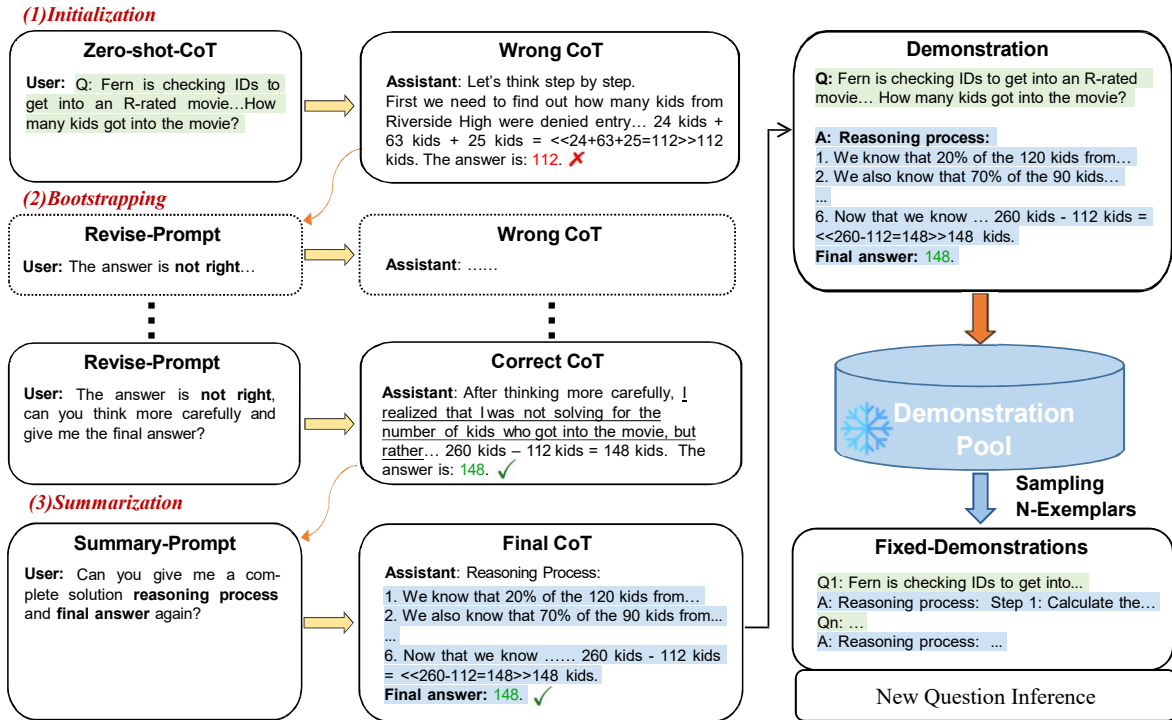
(1)Initialization

Zero-shot-CoT

User: Q: Fern is checking IDs to get into an R-rated movie…How many kids got into the movie?

Wrong CoT

Assistant: Let's think step by step. First we need to find out how many kids from Riverside High were denied entry… 24 kids + 63 kids + 25 kids = <<24+63+25=112>>112 kids. The answer is: 112. ✗

(2)Bootstrapping

Revise-Prompt

User: The answer is not right…

Wrong CoT

Assistant: ……

Revise-Prompt

User: The answer is not right, can you think more carefully and give me the final answer?

Correct CoT

Assistant: After thinking more carefully, I realized that I was not solving for the number of kids who got into the movie, but rather… 260 kids – 112 kids = 148 kids. The answer is: 148. ✓

(3)Summarization

Summary-Prompt

User: Can you give me a complete solution reasoning process and final answer again?

Final CoT

Assistant: Reasoning Process:
1. We know that 20% of the 120 kids from…
2. We also know that 70% of the 90 kids from...
...
6. Now that we know …… 260 kids - 112 kids = <<260-112=148>>148 kids.
Final answer: 148. ✓

Demonstration

Q: Fern is checking IDs to get into an R-rated movie… How many kids got into the movie?

A: Reasoning process:
1. We know that 20% of the 120 kids from…
2. We also know that 70% of the 90 kids…
...
6. Now that we know … 260 kids - 112 kids = <<260-112=148>>148 kids.
Final answer: 148.

Demonstration Pool

Sampling N-Exemplars

Fixed-Demonstrations

Q1: Fern is checking IDs to get into...
A: Reasoning process: Step 1: Calculate the…
Qn: …
A: Reasoning process: ...

New Question Inference